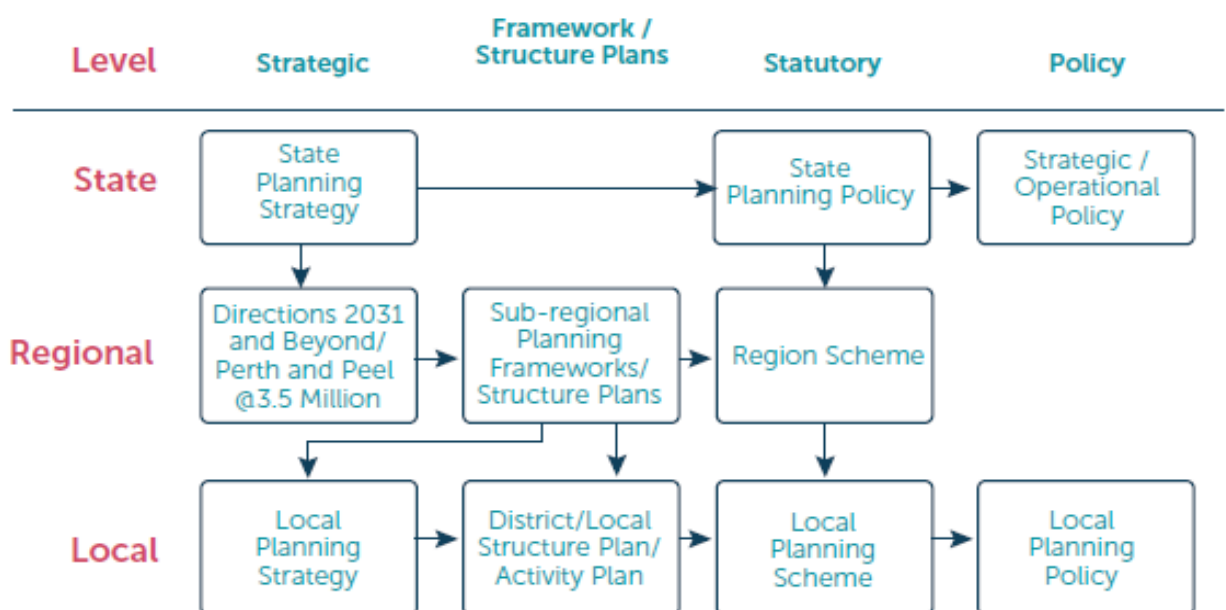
Level

Strategic

Framework / Structure Plans

Statutory

Policy

State

State Planning Strategy

State Planning Policy

Strategic / Operational Policy

Regional

Directions 2031 and Beyond/ Perth and Peel @3.5 Million

Sub-regional Planning Frameworks/ Structure Plans

Region Scheme

Local

Local Planning Strategy

District/Local Structure Plan/ Activity Plan

Local Planning Scheme

Local Planning Policy